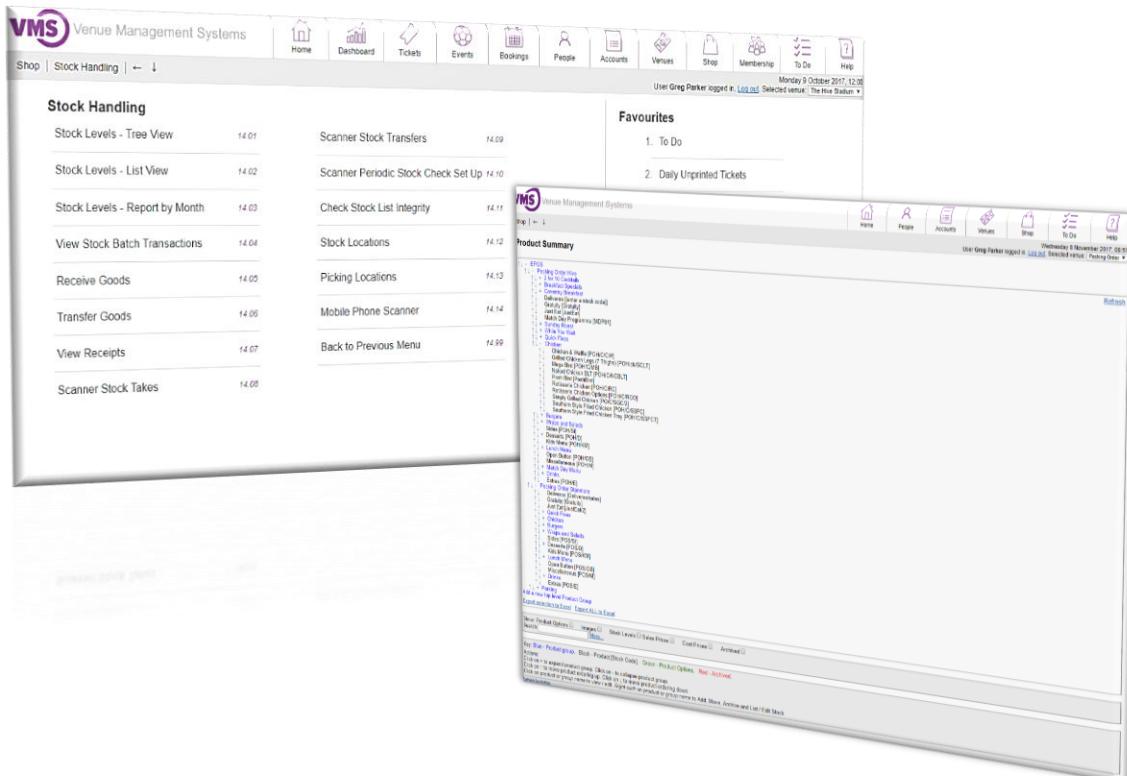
VMS Venue Management Systems

Home Dashboard Tickets Events Bookings People Accounts Venues Shop Membership To Do Help

Shop | Stock Handling | ← ↓

Monday 9 October 2017, 12:00
User Greg Parker logged in. Log out Selected venue: The Hive Stadium

Stock Handling

| | | | |
|---|---|---|---|
| Stock Levels - Tree View | 14.01 | Scanner Stock Transfers | 14.09 |
| Stock Levels - List View | 14.02 | Scanner Periodic Stock Check Set Up | 14.10 |
| Stock Levels - Report by Month | 14.03 | Check Stock List Integrity | 14.11 |
| View Stock Batch Transactions | 14.04 | Stock Locations | 14.12 |
| Receive Goods | 14.05 | Picking Locations | 14.13 |
| Transfer Goods | 14.06 | Mobile Phone Scanner | 14.14 |
| View Receipts | 14.07 | Back to Previous Menu | 14.99 |
| Scanner Stock Takes | 14.08 | | |

Favourites

1. To Do

2. Daily Unprinted Tickets

VMS Venue Management Systems

Home People Accounts Venues Shop To Do Help

Shop | ← ↓

Product Summary

Wednesday 8 November 2017, 08:5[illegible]
User Greg Parker logged in. Log out Selected venue: Picking Order

Refresh

EPOS
Picking Order Hive
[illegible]
Breakfast Specials
Coventry Breakfast
Deliveries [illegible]
Gratuity [Gratuity]
Just Eat [JustEat]
Match Day Programme [MDPM]
Sunday Roast
While You Wait
Quick Fixes
Chicken
Chicken & Waffle [POHCICW]
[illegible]
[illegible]
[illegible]
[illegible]
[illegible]
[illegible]
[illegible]
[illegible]
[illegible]
Burgers
Wraps and Salads
Sides [POHS]
Desserts [POHD]
Kids Menu [POHKM]
Lunch Menu
Open Button [POHOB]
Miscellaneous [POHM]
Match Day Menu
Drinks
Extras [POHE]
Picking Order Stainbury
Deliveries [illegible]
Gratuity [Gratuity]
Just Eat [JustEat]
Quick Fixes
Chicken
Burgers
Wraps and Salads
Sides [POSS]
Desserts [POSD]
Kids Menu [POSKM]
Lunch Menu
Open Button [POSOB]
Miscellaneous [POSM]
Drinks
Extras [POSE]
Hamley
Add a new top level Product Group
Export selection to Excel Export ALL to Excel

Show: Product Options Images Stock Levels Sales Prices Cost Prices Archived
Search: More...

Key: Blue - Product group, Black - Product [Stock Code], Green - Product Options, Red - Archived
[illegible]